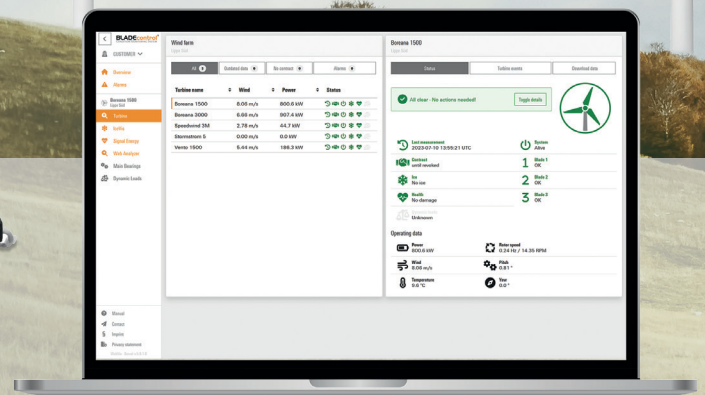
BLADEcontrol

CUSTOMER

Overview
Alarms
Boreana 1500
Turbine
Icethis
Signal Energy
Web Analyzer
Main Bearings
Dynamic Loads

Manual
Contact
Imprint
Privacy statement

Wind farm

All
Outdated data
No contact
Alarms

| Turbine name | Wind | Power | Status |
|---|---|---|---|
| Boreana 1500 | 8.05 m/s | 800.6 kW | |
| Boreana 3000 | 6.66 m/s | 907.4 kW | |
| Speedwind 3M | 2.78 m/s | 44.7 kW | |
| Stormstrom 5 | 0.00 m/s | 0.0 kW | |
| Vento 1500 | 5.44 m/s | 188.3 kW | |

Boreana 1500

Status
Turbine events
Download data

All clear - No actions needed!
Toggle details

Last measurement
2023-07-10 13:55:21 UTC

System
Alive

Contract
until revoked

1 Blade 1 OK

Ice
No ice

2 Blade 2 OK

Health
No damage

3 Blade 3 OK

Unknown

Operating data

Power
800.6 kW

Rotor speed
0.24 Hz / 14.35 RPM

Wind
8.05 m/s

Pitch
0.51 °

Temperature
9.6 °C

Yaw
0.0 °